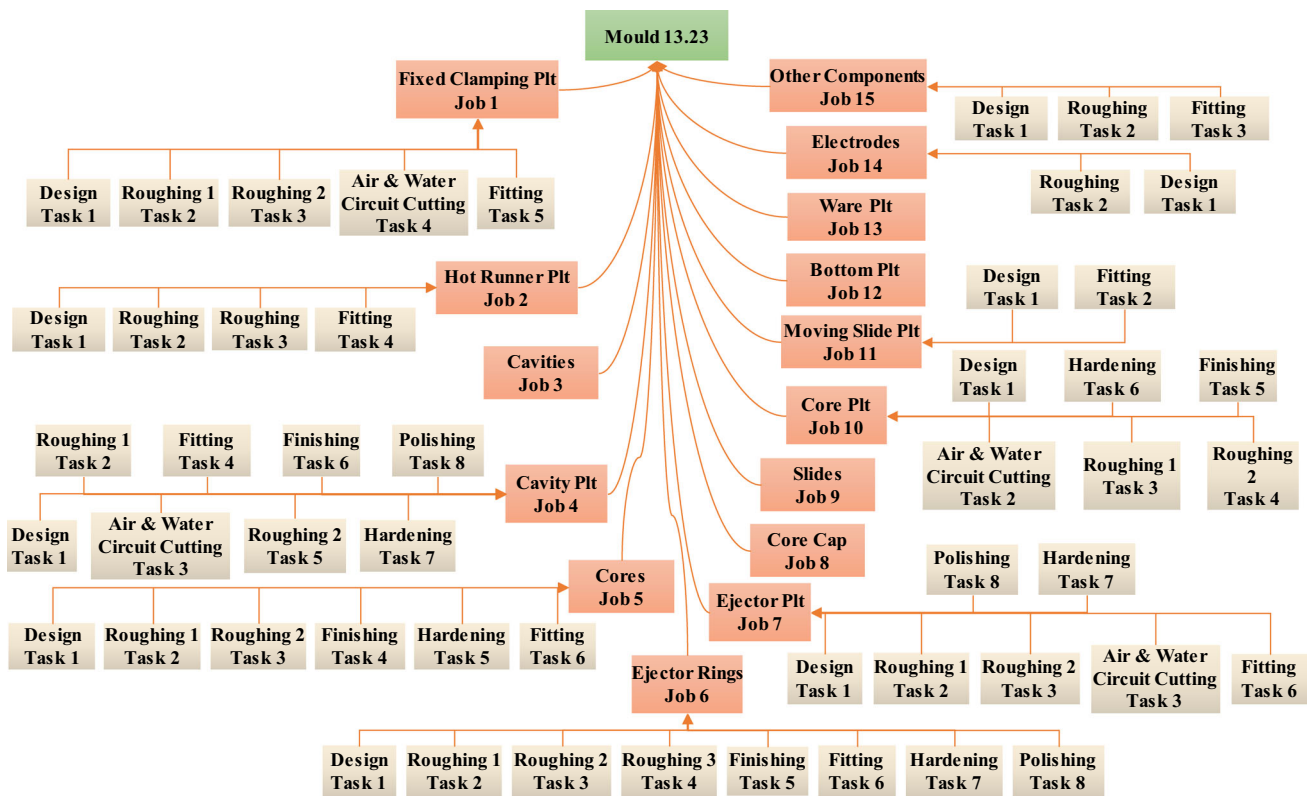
Mould 13.23

Fixed Clamping Plt
Job 1

Design
Task 1

Roughing 1
Task 2

Roughing 2
Task 3

Air & Water
Circuit Cutting
Task 4

Fitting
Task 5

Other Components
Job 15

Design
Task 1

Roughing
Task 2

Fitting
Task 3

Electrodes
Job 14

Roughing
Task 2

Design
Task 1

Ware Plt
Job 13

Bottom Plt
Job 12

Hot Runner Plt
Job 2

Design
Task 1

Roughing
Task 2

Roughing
Task 3

Fitting
Task 4

Design
Task 1

Fitting
Task 2

Moving Slide Plt
Job 11

Cavities
Job 3

Design
Task 1

Hardening
Task 6

Finishing
Task 5

Core Plt
Job 10

Air & Water
Circuit Cutting
Task 2

Roughing 1
Task 3

Roughing
2
Task 4

Roughing 1
Task 2

Fitting
Task 4

Finishing
Task 6

Polishing
Task 8

Cavity Plt
Job 4

Design
Task 1

Air & Water
Circuit Cutting
Task 3

Roughing 2
Task 5

Hardening
Task 7

Slides
Job 9

Core Cap
Job 8

Cores
Job 5

Design
Task 1

Roughing 1
Task 2

Roughing 2
Task 3

Finishing
Task 4

Hardening
Task 5

Fitting
Task 6

Polishing
Task 8

Hardening
Task 7

Ejector Plt
Job 7

Design
Task 1

Roughing 1
Task 2

Roughing 2
Task 3

Air & Water
Circuit Cutting
Task 3

Fitting
Task 6

Ejector Rings
Job 6

Design
Task 1

Roughing 1
Task 2

Roughing 2
Task 3

Roughing 3
Task 4

Finishing
Task 5

Fitting
Task 6

Hardening
Task 7

Polishing
Task 8